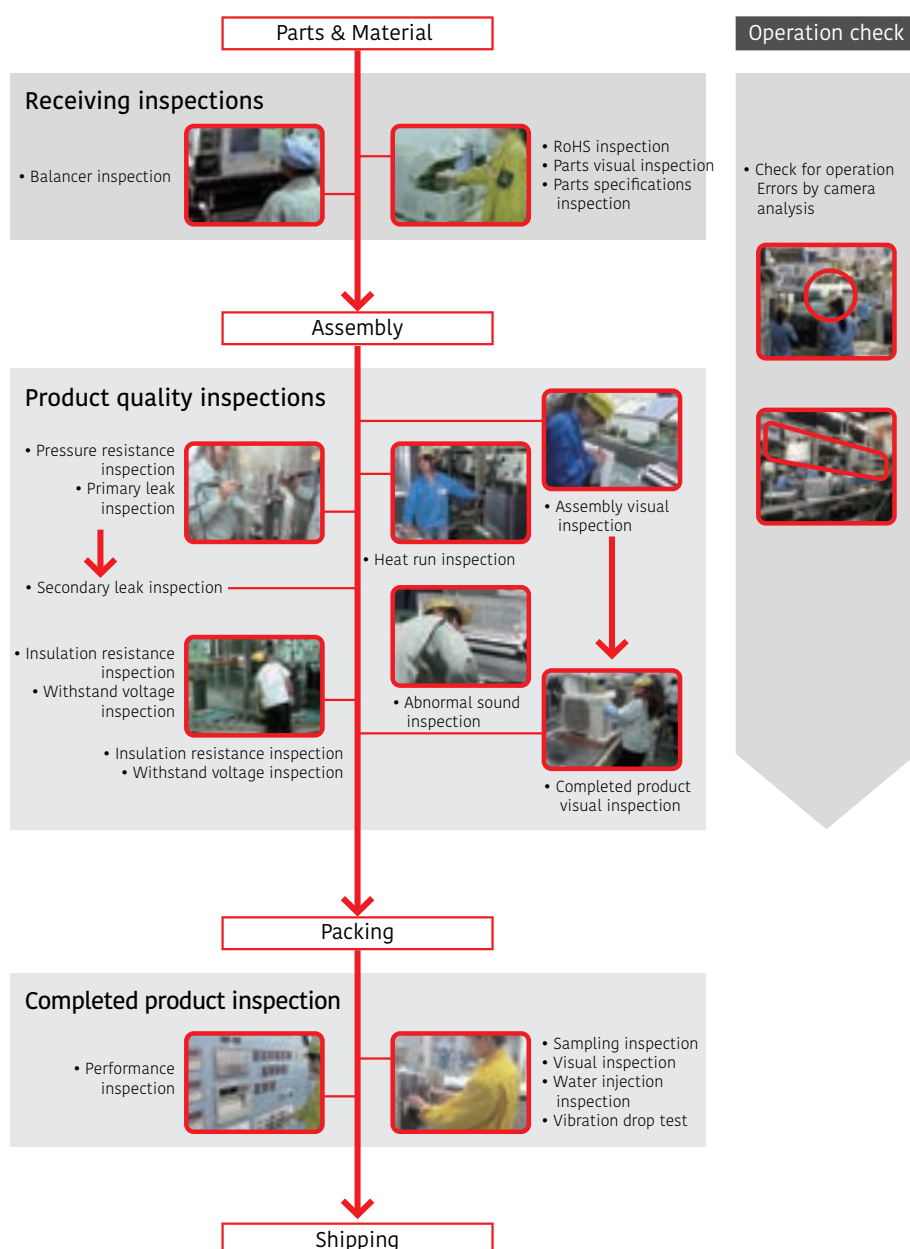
Parts & Material

Operation check

Receiving inspections

• Balancer inspection

• RoHS inspection
• Parts visual inspection
• Parts specifications inspection

• Check for operation Errors by camera analysis

Assembly

Product quality inspections

• Pressure resistance inspection
• Primary leak inspection

• Secondary leak inspection

• Heat run inspection

• Assembly visual inspection

• Insulation resistance inspection
• Withstand voltage inspection

• Abnormal sound inspection

• Insulation resistance inspection
• Withstand voltage inspection

• Completed product visual inspection

Packing

Completed product inspection

• Performance inspection

• Sampling inspection
• Visual inspection
• Water injection inspection
• Vibration drop test

Shipping